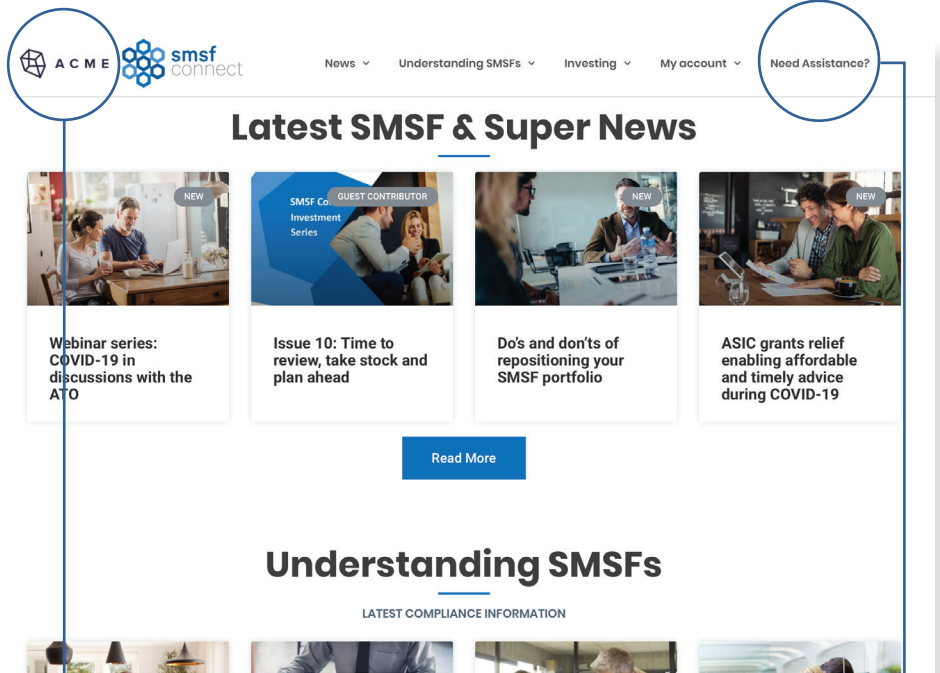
ACME smsf connect

News ⌄ Understanding SMSFs ⌄ Investing ⌄ My account ⌄ Need Assistance?

Latest SMSF & Super News

NEW

Webinar series: COVID-19 in discussions with the ATO

SMSF Co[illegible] Investment Series

GUEST CONTRIBUTOR

Issue 10: Time to review, take stock and plan ahead

NEW

Do's and don'ts of repositioning your SMSF portfolio

NEW

ASIC grants relief enabling affordable and timely advice during COVID-19

Read More

Understanding SMSFs

LATEST COMPLIANCE INFORMATION